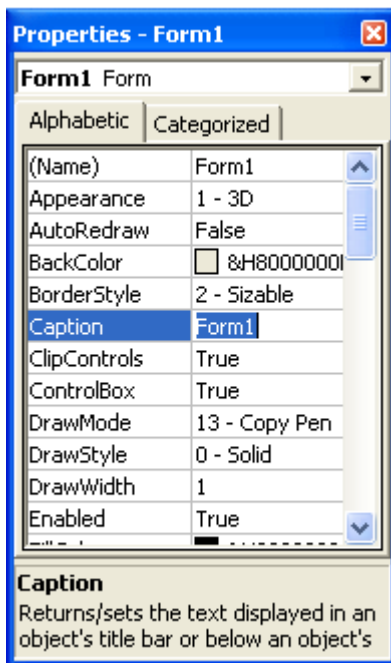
Properties - Form1

Form1 Form

Alphabetic | Categorized

| | |
|---|---|
| (Name) | Form1 |
| Appearance | 1 - 3D |
| AutoRedraw | False |
| BackColor | &H8000000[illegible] |
| BorderStyle | 2 - Sizable |
| Caption | Form1 |
| ClipControls | True |
| ControlBox | True |
| DrawMode | 13 - Copy Pen |
| DrawStyle | 0 - Solid |
| DrawWidth | 1 |
| Enabled | True |
| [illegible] | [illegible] |

Caption
Returns/sets the text displayed in an object's title bar or below an object's